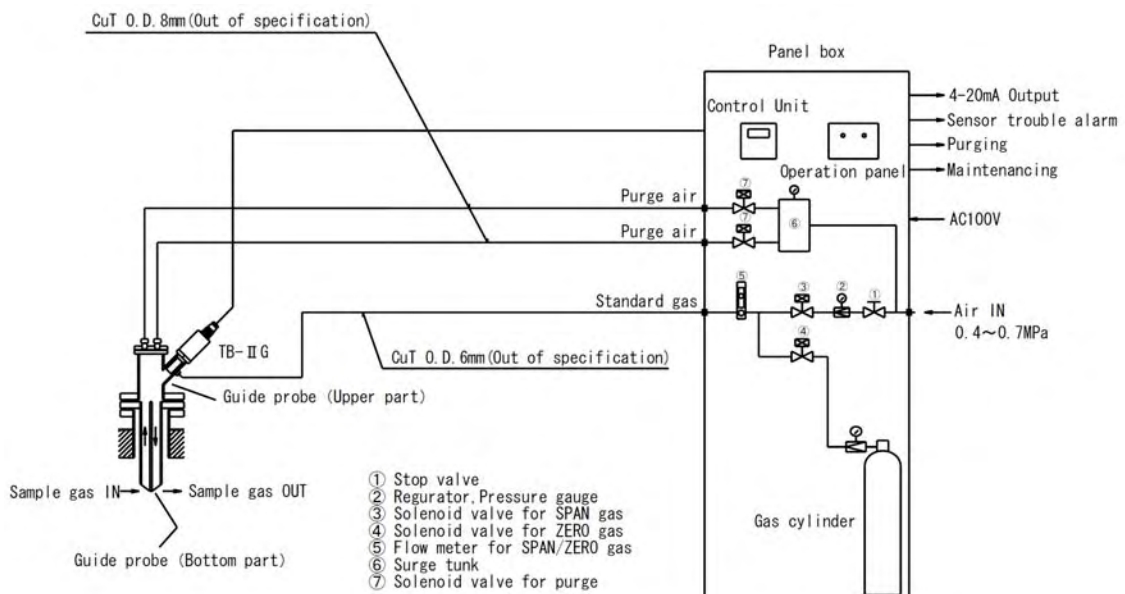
CuT O.D.8mm(Out of specification)

Panel box

Control Unit

Operation panel

4-20mA Output
Sensor trouble alarm
Purging
Maintenancing

AC100V

⑦
Purge air
⑦
Purge air
⑥

⑤
③
②
①
Standard gas

Air IN
0.4～0.7MPa

④

TB-ⅡG

CuT O.D.6mm(Out of specification)

Guide probe (Upper part)

Sample gas IN
Sample gas OUT

Guide probe (Bottom part)

① Stop valve
② Regurator,Pressure gauge
③ Solenoid valve for SPAN gas
④ Solenoid valve for ZERO gas
⑤ Flow meter for SPAN/ZERO gas
⑥ Surge tunk
⑦ Solenoid valve for purge

Gas cylinder